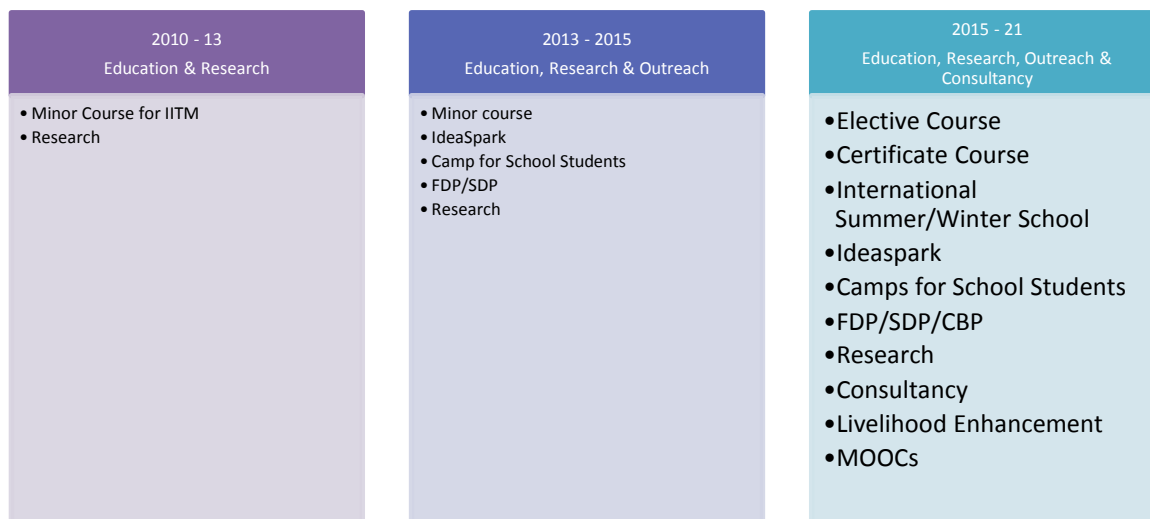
2010 - 13
Education & Research

• Minor Course for IITM
• Research

2013 - 2015
Education, Research & Outreach

• Minor course
• IdeaSpark
• Camp for School Students
• FDP/SDP
• Research

2015 - 21
Education, Research, Outreach & Consultancy

• Elective Course
• Certificate Course
• International Summer/Winter School
• Ideaspark
• Camps for School Students
• FDP/SDP/CBP
• Research
• Consultancy
• Livelihood Enhancement
• MOOCs